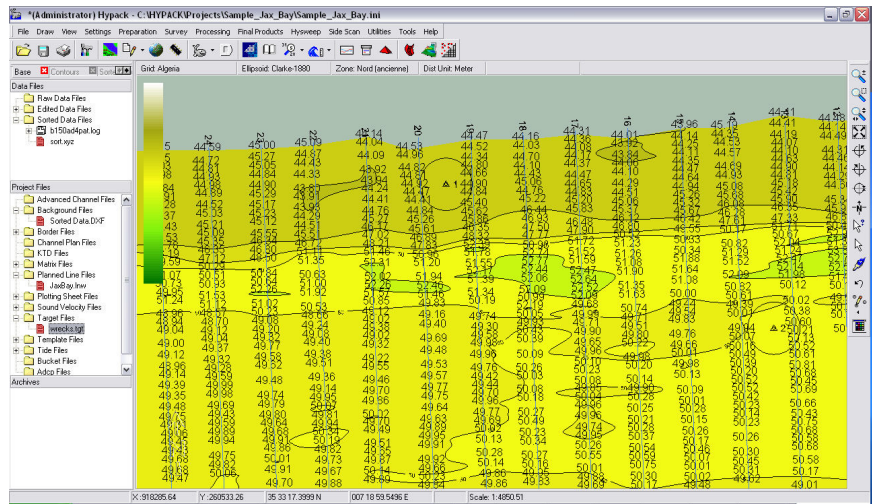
*(Administrator) Hypack - C:\HYPACK\Projects\Sample_Jax_Bay\Sample_Jax_Bay.ini

File Draw View Settings Preparation Survey Processing Final Products Hysweep Side Scan Utilities Tools Help

Base Contours Sort

Grid: Algeria Ellipsoid: Clarke-1880 Zone: Nord (ancienne) Dist Unit: Meter

Data Files
Raw Data Files
Edited Data Files
Sorted Data Files
b150d4pat.log
sort.xyz

Project Files
Advanced Channel Files
Background Files
Sorted Data.DXF
Border Files
Channel Plan Files
KTD Files
Matrix Files
Planned Line Files
JaxBay.lnw
Plotting Sheet Files
Sound Velocity Files
Target Files
wrecks.tgt
Template Files
Tide Files
Bucket Files
Adcp Files

Archives

44.59 45.27 45.09 44.04 44.53 44.47 44.16 44.31 44.01 44.96 44.41 44.19
44.09 44.96 44.82 44.34 44.03 44.08 44.92 44.25 44.53 44.03
45.03 44.76 44.84 45.22 45.32 45.08 45.08 47.33
50.33 50.82 51.35 51.94 51.55 51.63 51.64 51.90 51.23 51.12 52.09
50.63 50.84 51.02 50.53 50.85 50.19 50.99 50.02
49.88 49.04 49.12 48.96 49.39 49.48 49.53 49.74 49.95 49.96
49.38 49.58 49.40 49.46 49.69 49.90 50.09 50.14 50.13
50.27 50.26 50.37 50.34 50.51 50.58 50.66 50.26 50.30
49.75 49.91 49.67 49.51 49.92 50.14 50.55 50.59 50.53 50.24 49.01
22 21 20 19 18 17 16 15 14

X: 918285.64 Y: 260533.26 35 33 17.3999 N 007 18 59.5496 E Scale: 1:4850.51